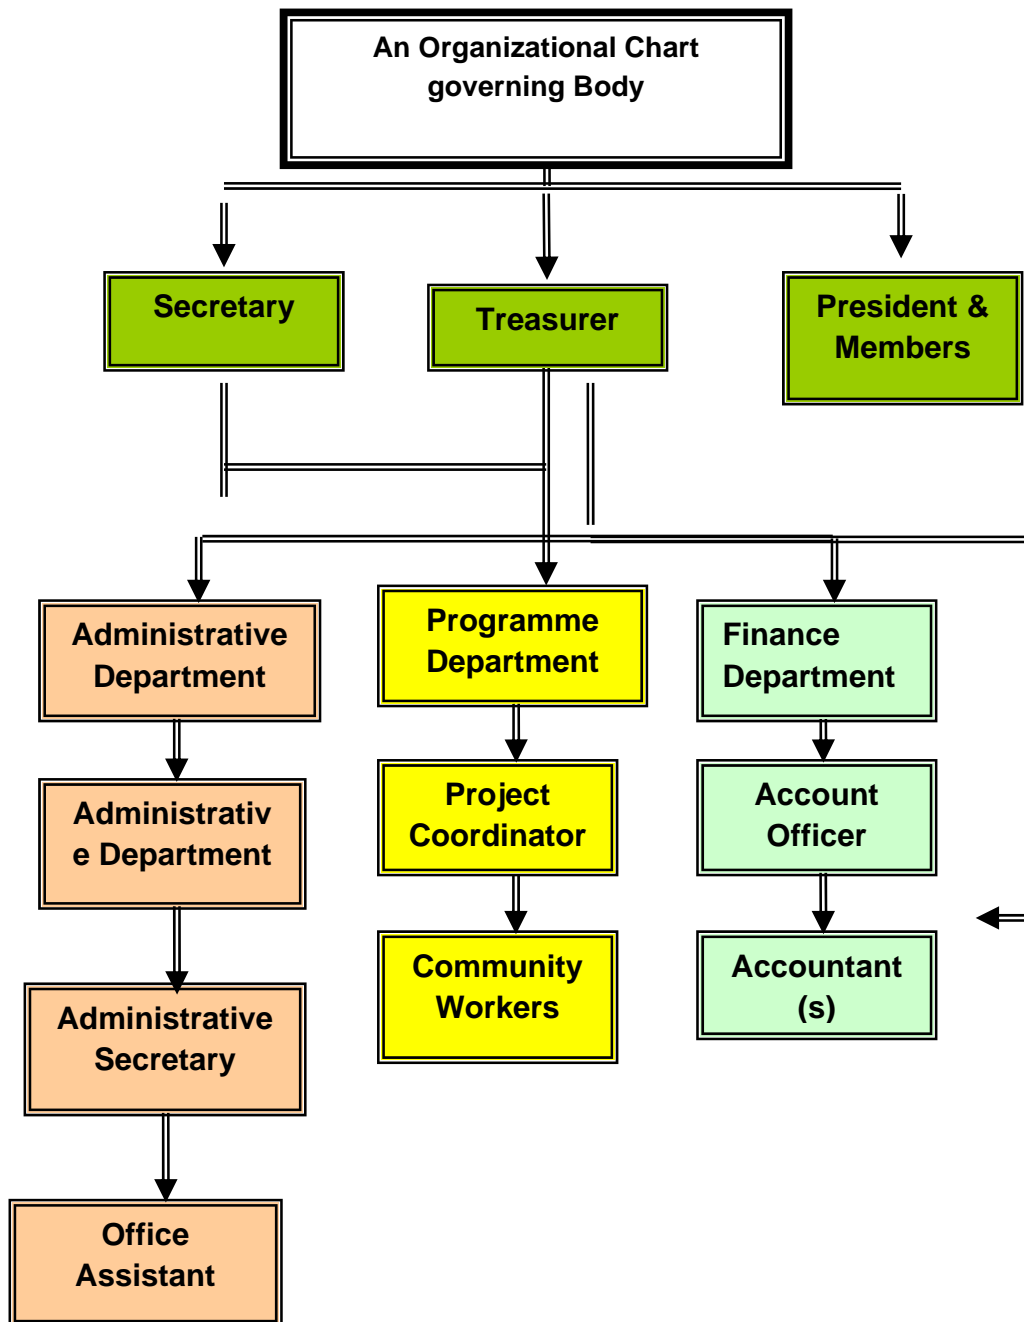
An Organizational Chart
governing Body

Secretary

Treasurer

President &
Members

Administrative
Department

Programme
Department

Finance
Department

Administrativ
e Department

Project
Coordinator

Account
Officer

Community
Workers

Accountant
(s)

Administrative
Secretary

Office
Assistant